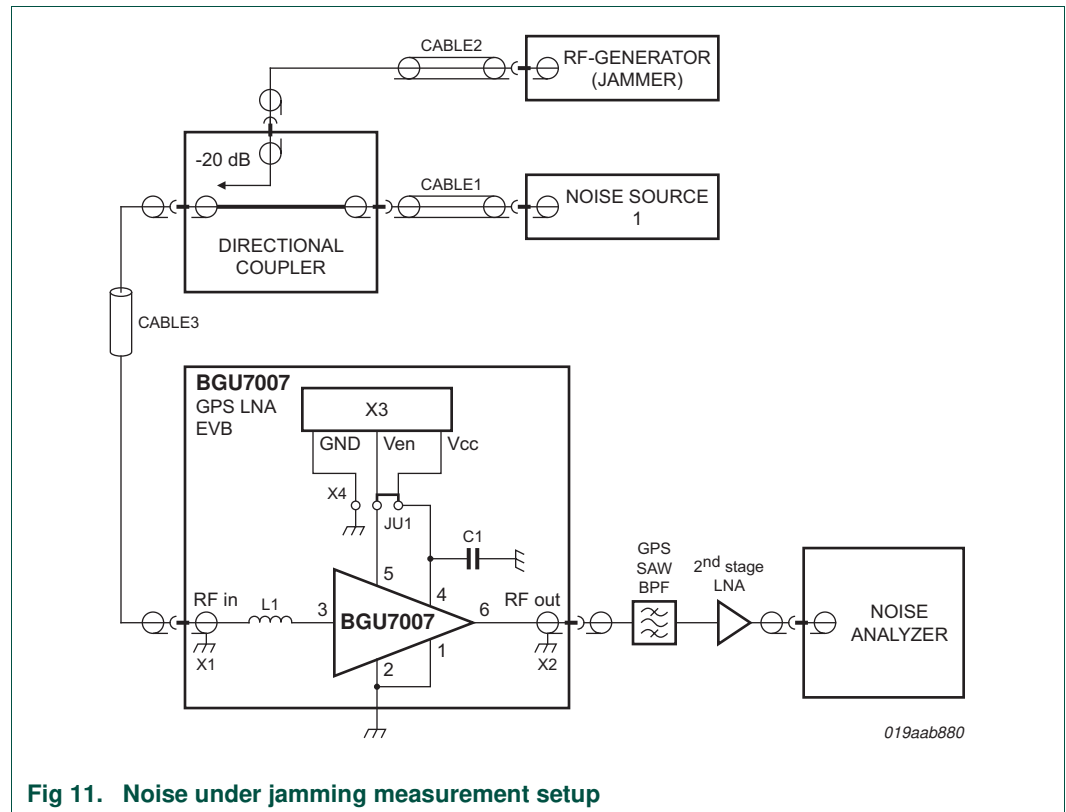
CABLE2

RF-GENERATOR (JAMMER)

-20 dB

CABLE1

NOISE SOURCE 1

DIRECTIONAL COUPLER

CABLE3

BGU7007
GPS LNA
EVB

X3

GND

Ven

Vcc

X4

JU1

C1

5

4

RF in

L1

3

BGU7007

6

RF out

X1

2

1

X2

GPS SAW BPF

2$^{nd}$ stage LNA

NOISE ANALYZER

019aab880

Fig 11. Noise under jamming measurement setup